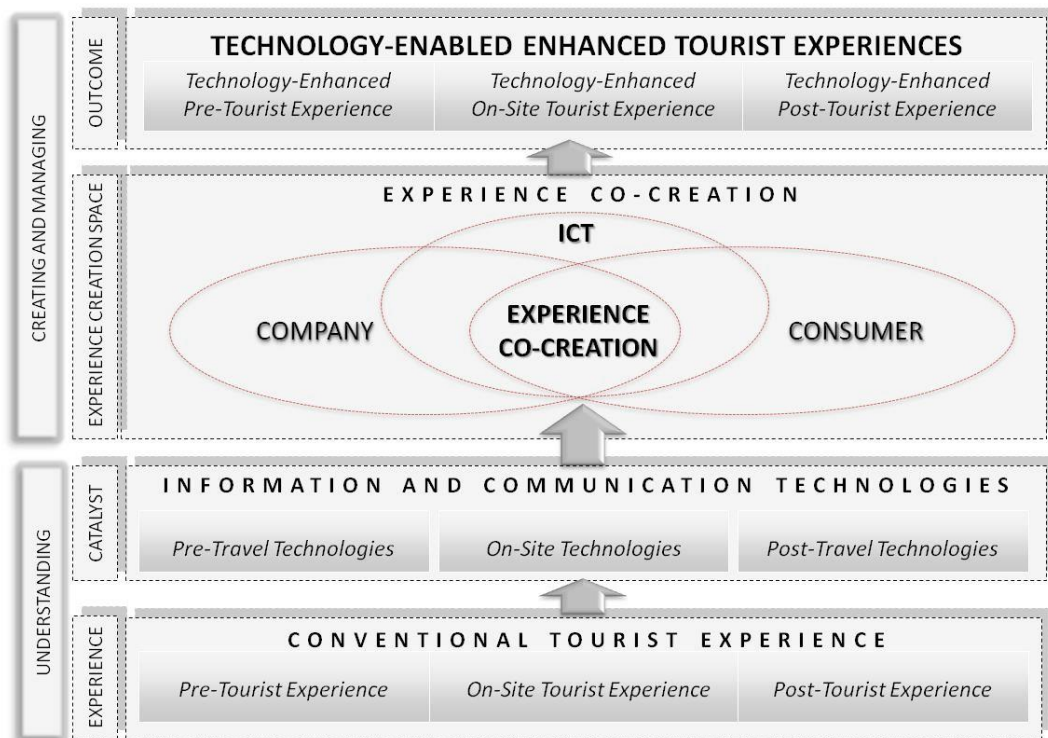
CREATING AND MANAGING

OUTCOME

TECHNOLOGY-ENABLED ENHANCED TOURIST EXPERIENCES

Technology-Enhanced Pre-Tourist Experience

Technology-Enhanced On-Site Tourist Experience

Technology-Enhanced Post-Tourist Experience

EXPERIENCE CREATION SPACE

EXPERIENCE CO-CREATION

ICT

COMPANY

EXPERIENCE CO-CREATION

CONSUMER

UNDERSTANDING

CATALYST

INFORMATION AND COMMUNICATION TECHNOLOGIES

Pre-Travel Technologies

On-Site Technologies

Post-Travel Technologies

EXPERIENCE

CONVENTIONAL TOURIST EXPERIENCE

Pre-Tourist Experience

On-Site Tourist Experience

Post-Tourist Experience